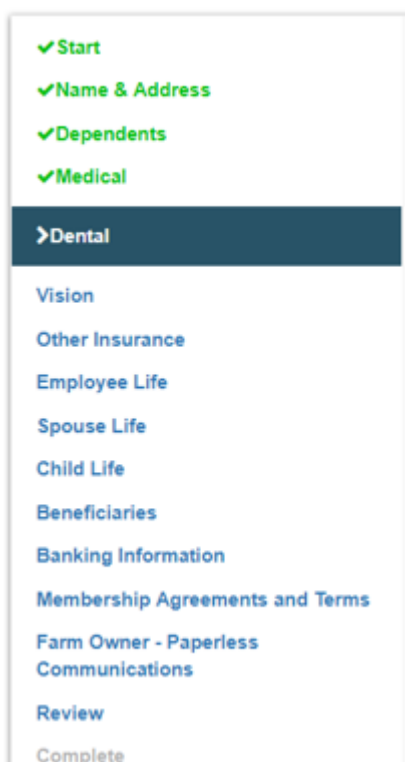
✔Start
✔Name & Address
✔Dependents
✔Medical
>Dental
Vision
Other Insurance
Employee Life
Spouse Life
Child Life
Beneficiaries
Banking Information
Membership Agreements and Terms
Farm Owner - Paperless Communications
Review
Complete